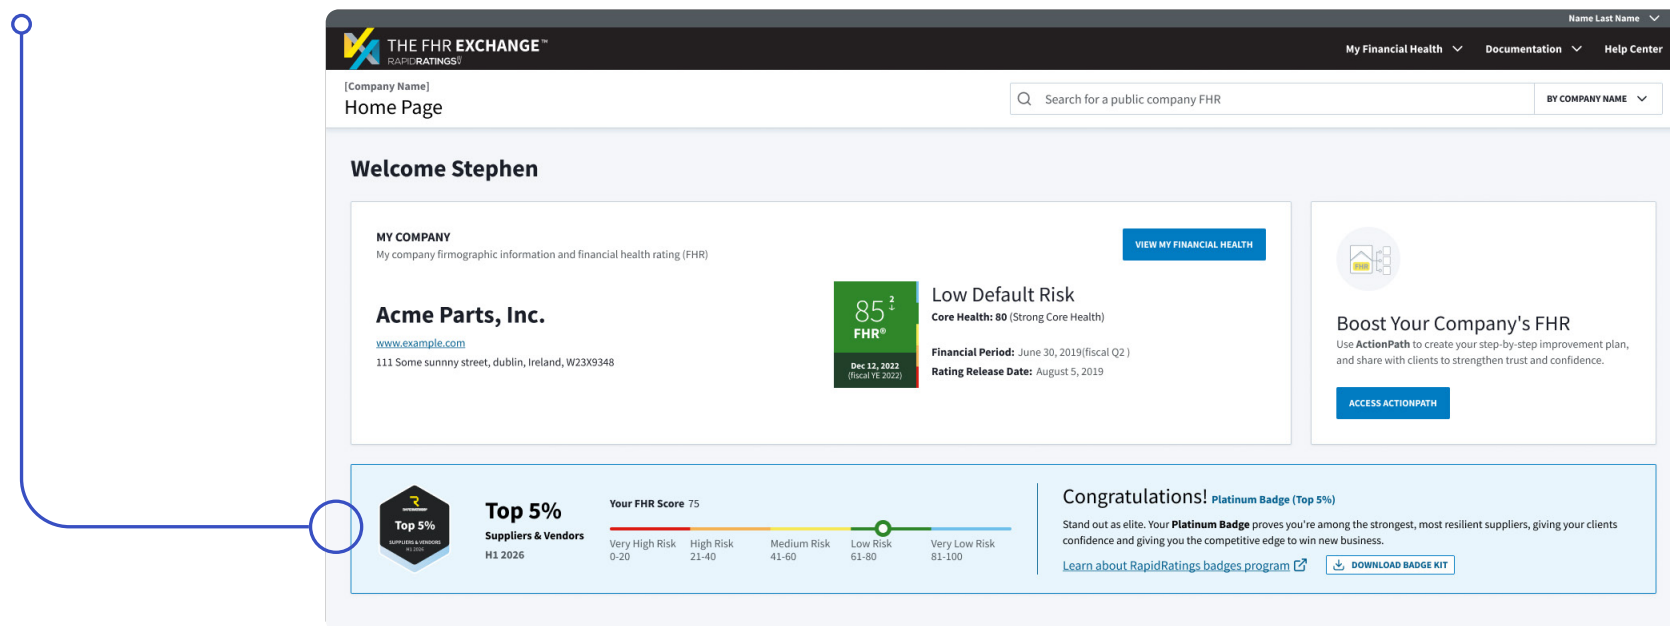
Name Last Name

THE FHR EXCHANGE™
RAPIDRATINGS

My Financial Health
Documentation
Help Center

[Company Name]
Home Page

Search for a public company FHR
BY COMPANY NAME

Welcome Stephen

MY COMPANY
My company firmographic information and financial health rating (FHR)

VIEW MY FINANCIAL HEALTH

Acme Parts, Inc.
www.example.com
111 Some sunny street, dublin, Ireland, W23X9348

85 2
FHR®
Dec 12, 2022
(fiscal YE 2022)

Low Default Risk
Core Health: 80 (Strong Core Health)

Financial Period: June 30, 2019(fiscal Q2 )
Rating Release Date: August 5, 2019

FHR
Boost Your Company's FHR
Use ActionPath to create your step-by-step improvement plan, and share with clients to strengthen trust and confidence.

ACCESS ACTIONPATH

Top 5%
SUPPLIERS & VENDORS
H1 2026

Top 5%
Suppliers & Vendors
H1 2026

Your FHR Score 75

Very High Risk 0-20
High Risk 21-40
Medium Risk 41-60
Low Risk 61-80
Very Low Risk 81-100

Congratulations! Platinum Badge (Top 5%)
Stand out as elite. Your Platinum Badge proves you're among the strongest, most resilient suppliers, giving your clients confidence and giving you the competitive edge to win new business.

Learn about RapidRatings badges program
DOWNLOAD BADGE KIT